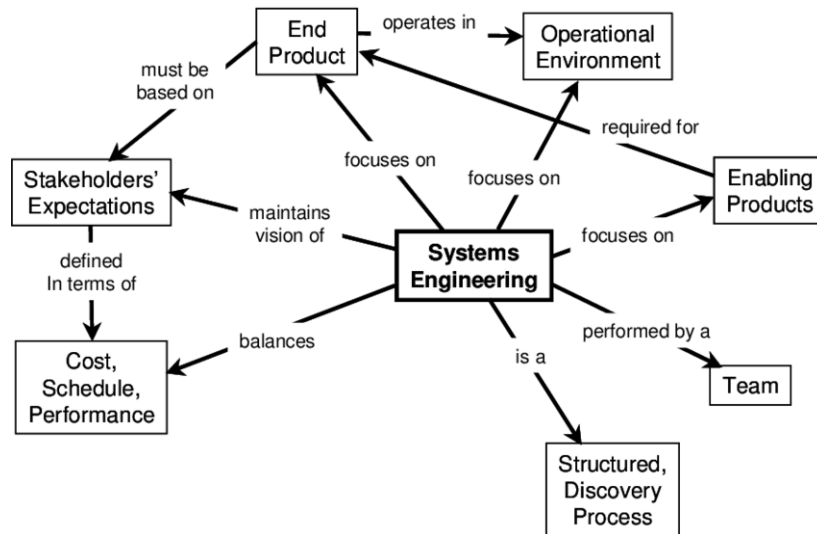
End Product

operates in

Operational Environment

must be based on

required for

Stakeholders' Expectations

focuses on

focuses on

Enabling Products

maintains vision of

Systems Engineering

focuses on

defined In terms of

Cost, Schedule, Performance

balances

is a

performed by a

Team

Structured, Discovery Process